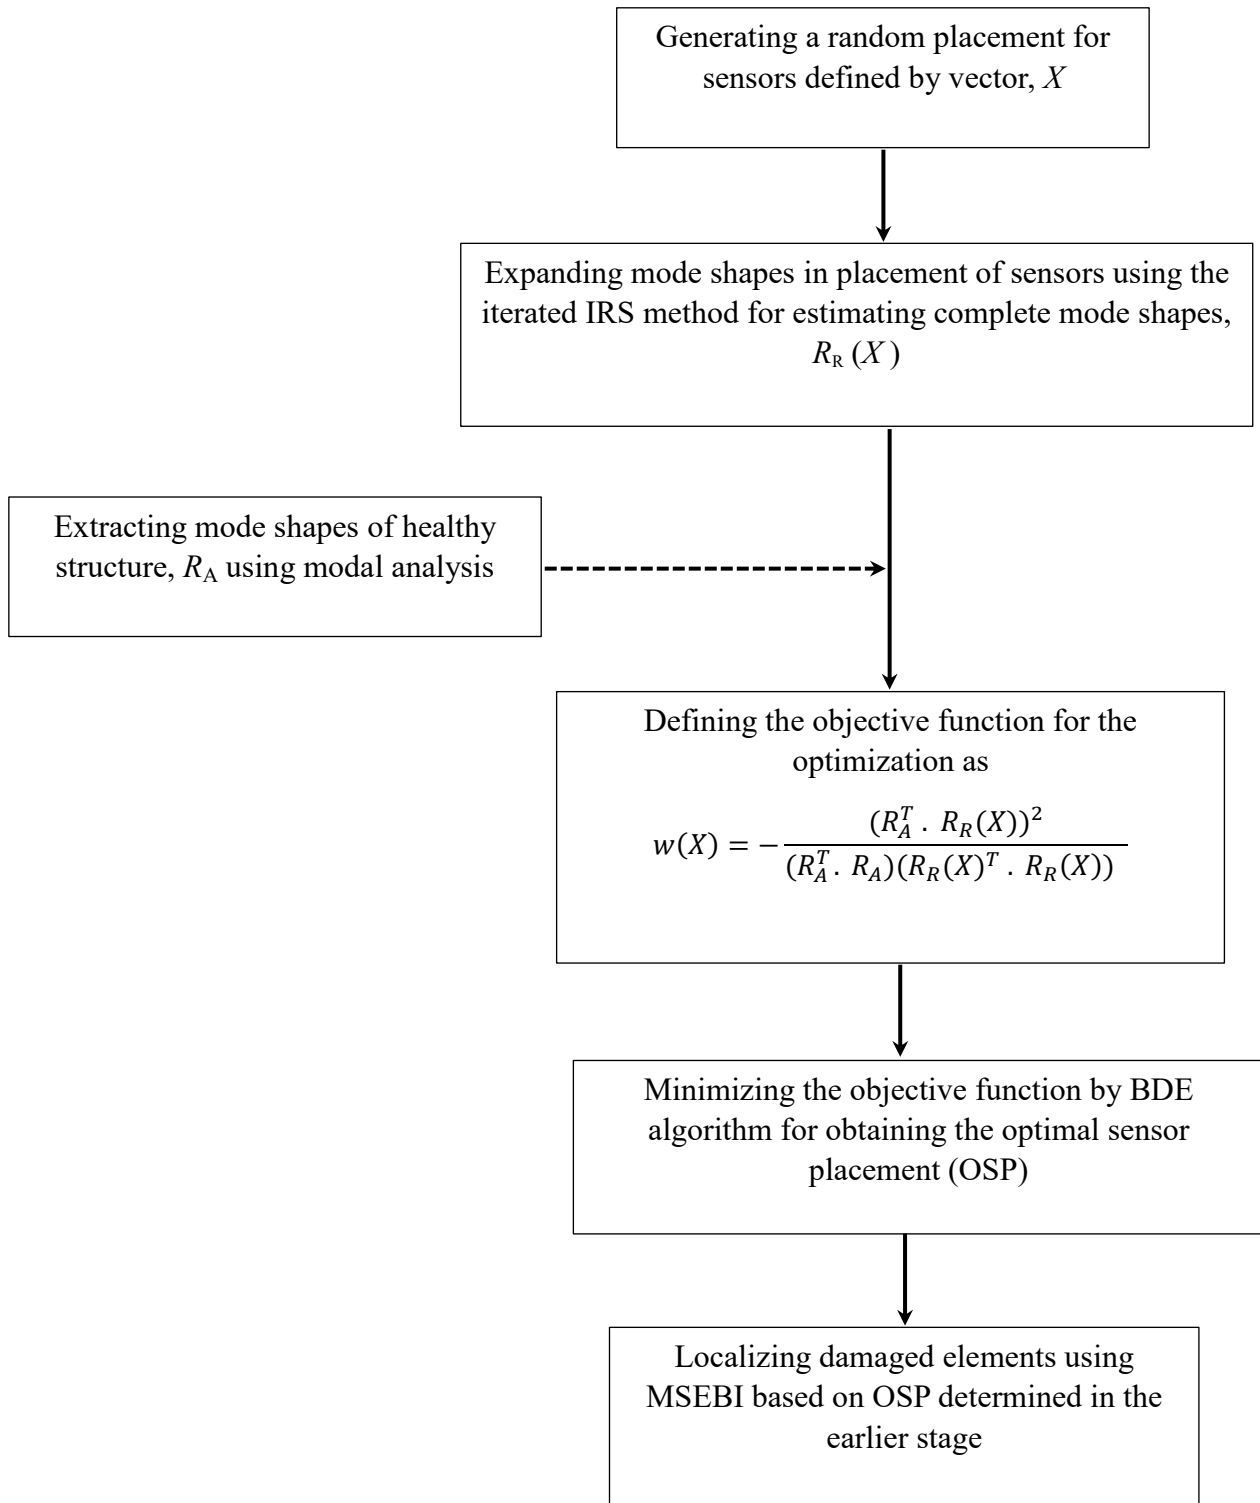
Generating a random placement for sensors defined by vector, $X$

Expanding mode shapes in placement of sensors using the iterated IRS method for estimating complete mode shapes, $R_R(X)$

Extracting mode shapes of healthy structure, $R_A$ using modal analysis

Defining the objective function for the optimization as

$w(X) = -\frac{(R_A^T . R_R(X))^2}{(R_A^T . R_A)(R_R(X)^T . R_R(X))}$

Minimizing the objective function by BDE algorithm for obtaining the optimal sensor placement (OSP)

Localizing damaged elements using MSEBI based on OSP determined in the earlier stage